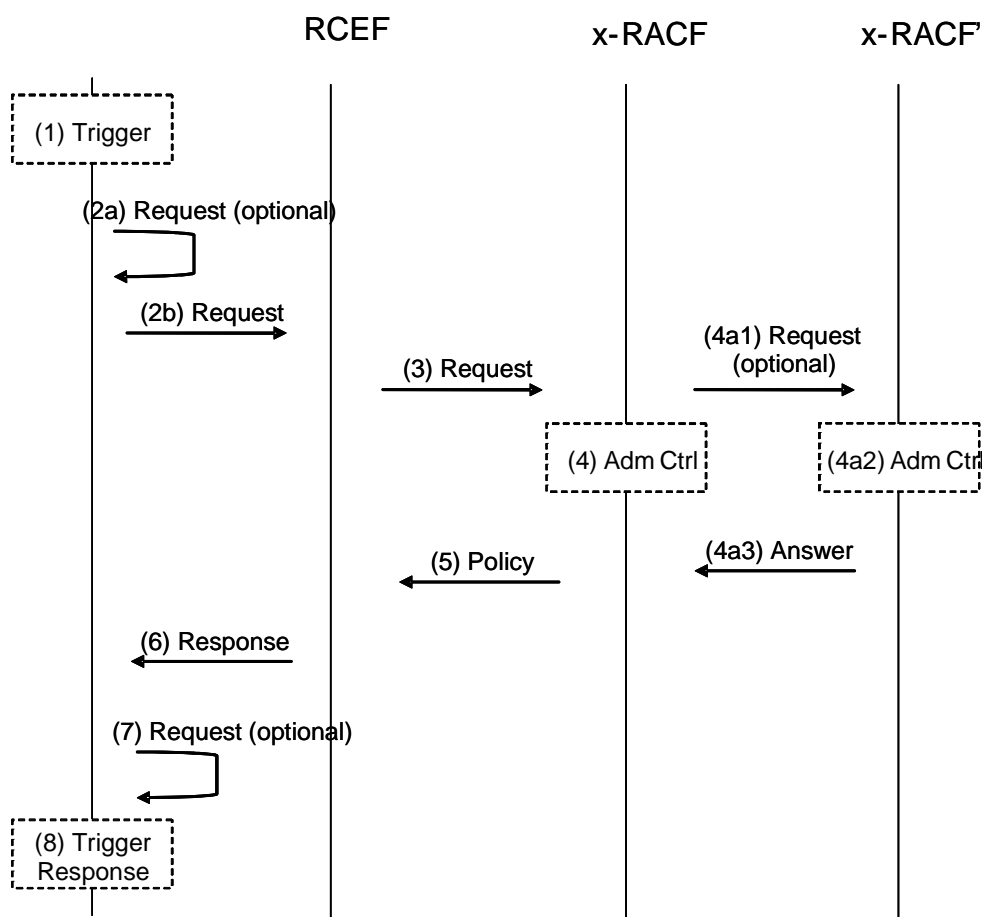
RCEF

x-RACF

x-RACF'

(1) Trigger

(2a) Request (optional)

(2b) Request

(3) Request

(4a1) Request (optional)

(4) Adm Ctrl

(4a2) Adm Ctrl

(5) Policy

(4a3) Answer

(6) Response

(7) Request (optional)

(8) Trigger Response